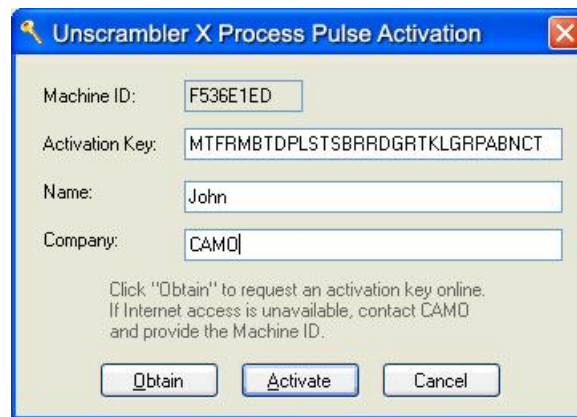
Unscrambler X Process Pulse Activation

Machine ID: F536E1ED

Activation Key: MTFRMBTDPLSTSBRRDGRTKLGRPABNCT

Name: John

Company: CAMO

Click "Obtain" to request an activation key online. If Internet access is unavailable, contact CAMO and provide the Machine ID.

Obtain Activate Cancel